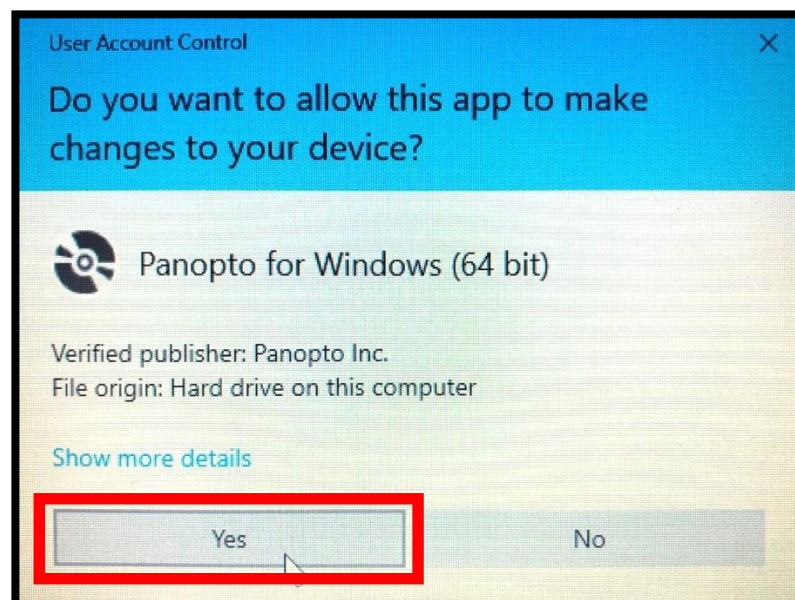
User Account Control

×

Do you want to allow this app to make changes to your device?

Panopto for Windows (64 bit)

Verified publisher: Panopto Inc.
File origin: Hard drive on this computer

Show more details

Yes

No